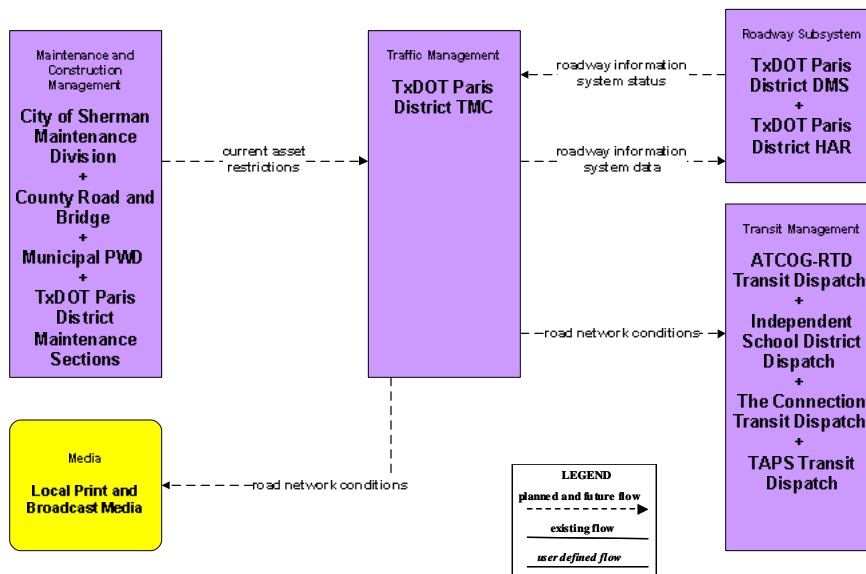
Maintenance and Construction Management

City of Sherman Maintenance Division
+
County Road and Bridge
+
Municipal PWD
+
TxDOT Paris District Maintenance Sections

current asset restrictions

Traffic Management

TxDOT Paris District TMC

roadway information system status

roadway information system data

Roadway Subsystem

TxDOT Paris District DMS
+
TxDOT Paris District HAR

road network conditions

Transit Management

ATCOG-RTD Transit Dispatch
+
Independent School District Dispatch
+
The Connection Transit Dispatch
+
TAPS Transit Dispatch

Media

Local Print and Broadcast Media

road network conditions

LEGEND
planned and future flow
existing flow
user defined flow